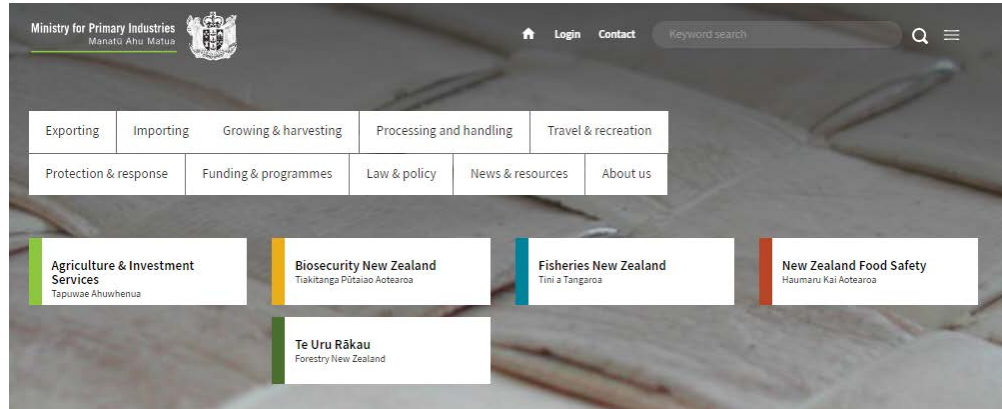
Ministry for Primary Industries
Manatū Ahu Matua

Login Contact Keyword search

Exporting
Importing
Growing & harvesting
Processing and handling
Travel & recreation
Protection & response
Funding & programmes
Law & policy
News & resources
About us

Agriculture & Investment Services
Tapuwae Ahuwhenua

Biosecurity New Zealand
Tiakitanga Pūtaiao Aotearoa

Fisheries New Zealand
Tini a Tangaroa

New Zealand Food Safety
Haumaru Kai Aotearoa

Te Uru Rākau
Forestry New Zealand